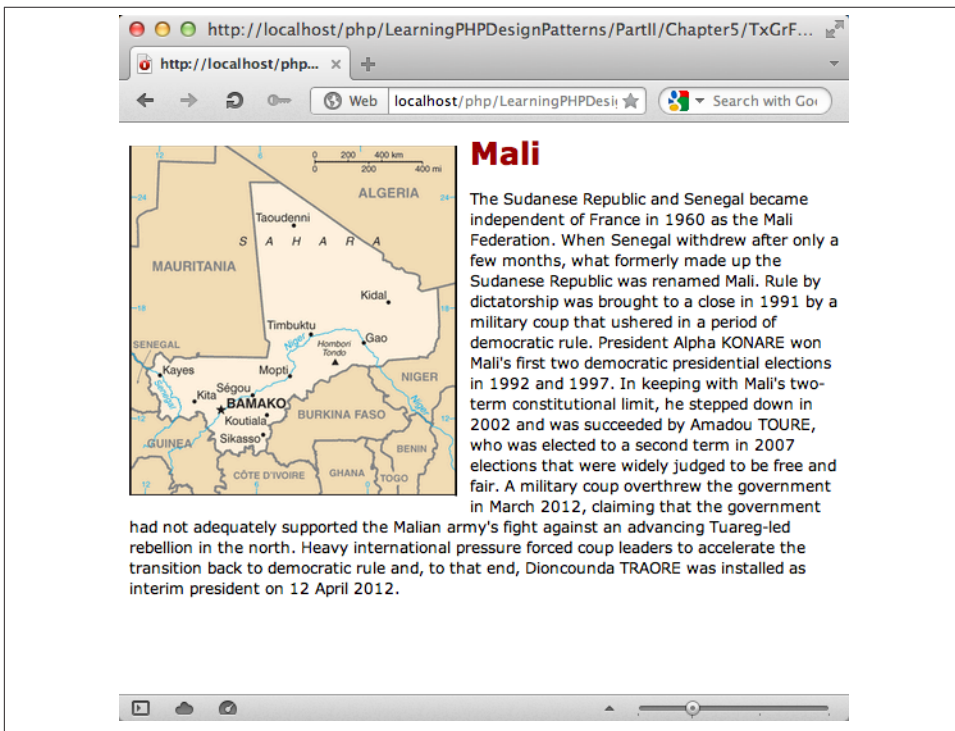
http://localhost/php/LearningPHPDesignPatterns/PartII/Chapter5/TxGrF...

http://localhost/php... ×

Web localhost/php/LearningPHPDesi

Search with Go

0 200 400 km
0 200 400 mi

ALGERIA

Taoudenni

S A H A R A

MAURITANIA

Kidal

Timbuktu

SENEGAL

Hombori Tondo

Gao

Kayes

Mopti

NIGER

Kita

Ségou

BAMAKO

Koutiala

BURKINA FASO

GUINEA

Sikasso

BENIN

CÔTE D'IVOIRE

GHANA

TOGO

Niger

Mali

The Sudanese Republic and Senegal became independent of France in 1960 as the Mali Federation. When Senegal withdrew after only a few months, what formerly made up the Sudanese Republic was renamed Mali. Rule by dictatorship was brought to a close in 1991 by a military coup that ushered in a period of democratic rule. President Alpha KONARE won Mali's first two democratic presidential elections in 1992 and 1997. In keeping with Mali's two-term constitutional limit, he stepped down in 2002 and was succeeded by Amadou TOURE, who was elected to a second term in 2007 elections that were widely judged to be free and fair. A military coup overthrew the government in March 2012, claiming that the government had not adequately supported the Malian army's fight against an advancing Tuareg-led rebellion in the north. Heavy international pressure forced coup leaders to accelerate the transition back to democratic rule and, to that end, Dioncounda TRAORE was installed as interim president on 12 April 2012.